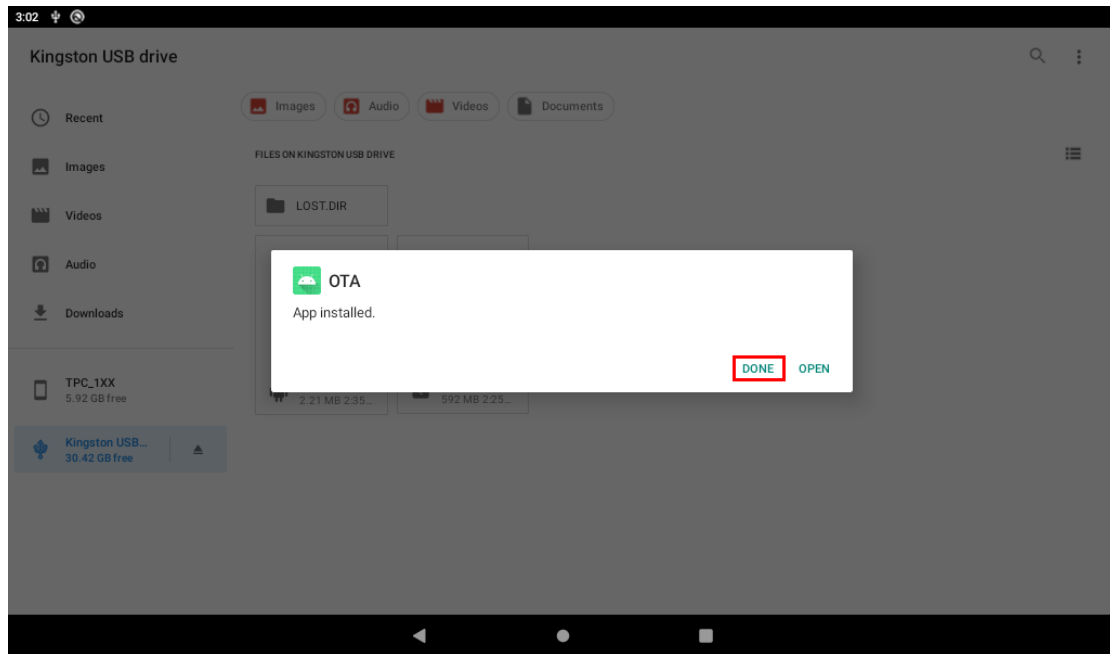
3:02

Kingston USB drive

Recent

Images

Videos

Audio

Downloads

TPC_1XX
5.92 GB free

Kingston USB...
30.42 GB free

Images Audio Videos Documents

FILES ON KINGSTON USB DRIVE

LOST.DIR

2.21 MB 2:35...

592 MB 2:25...

OTA

App installed.

DONE OPEN